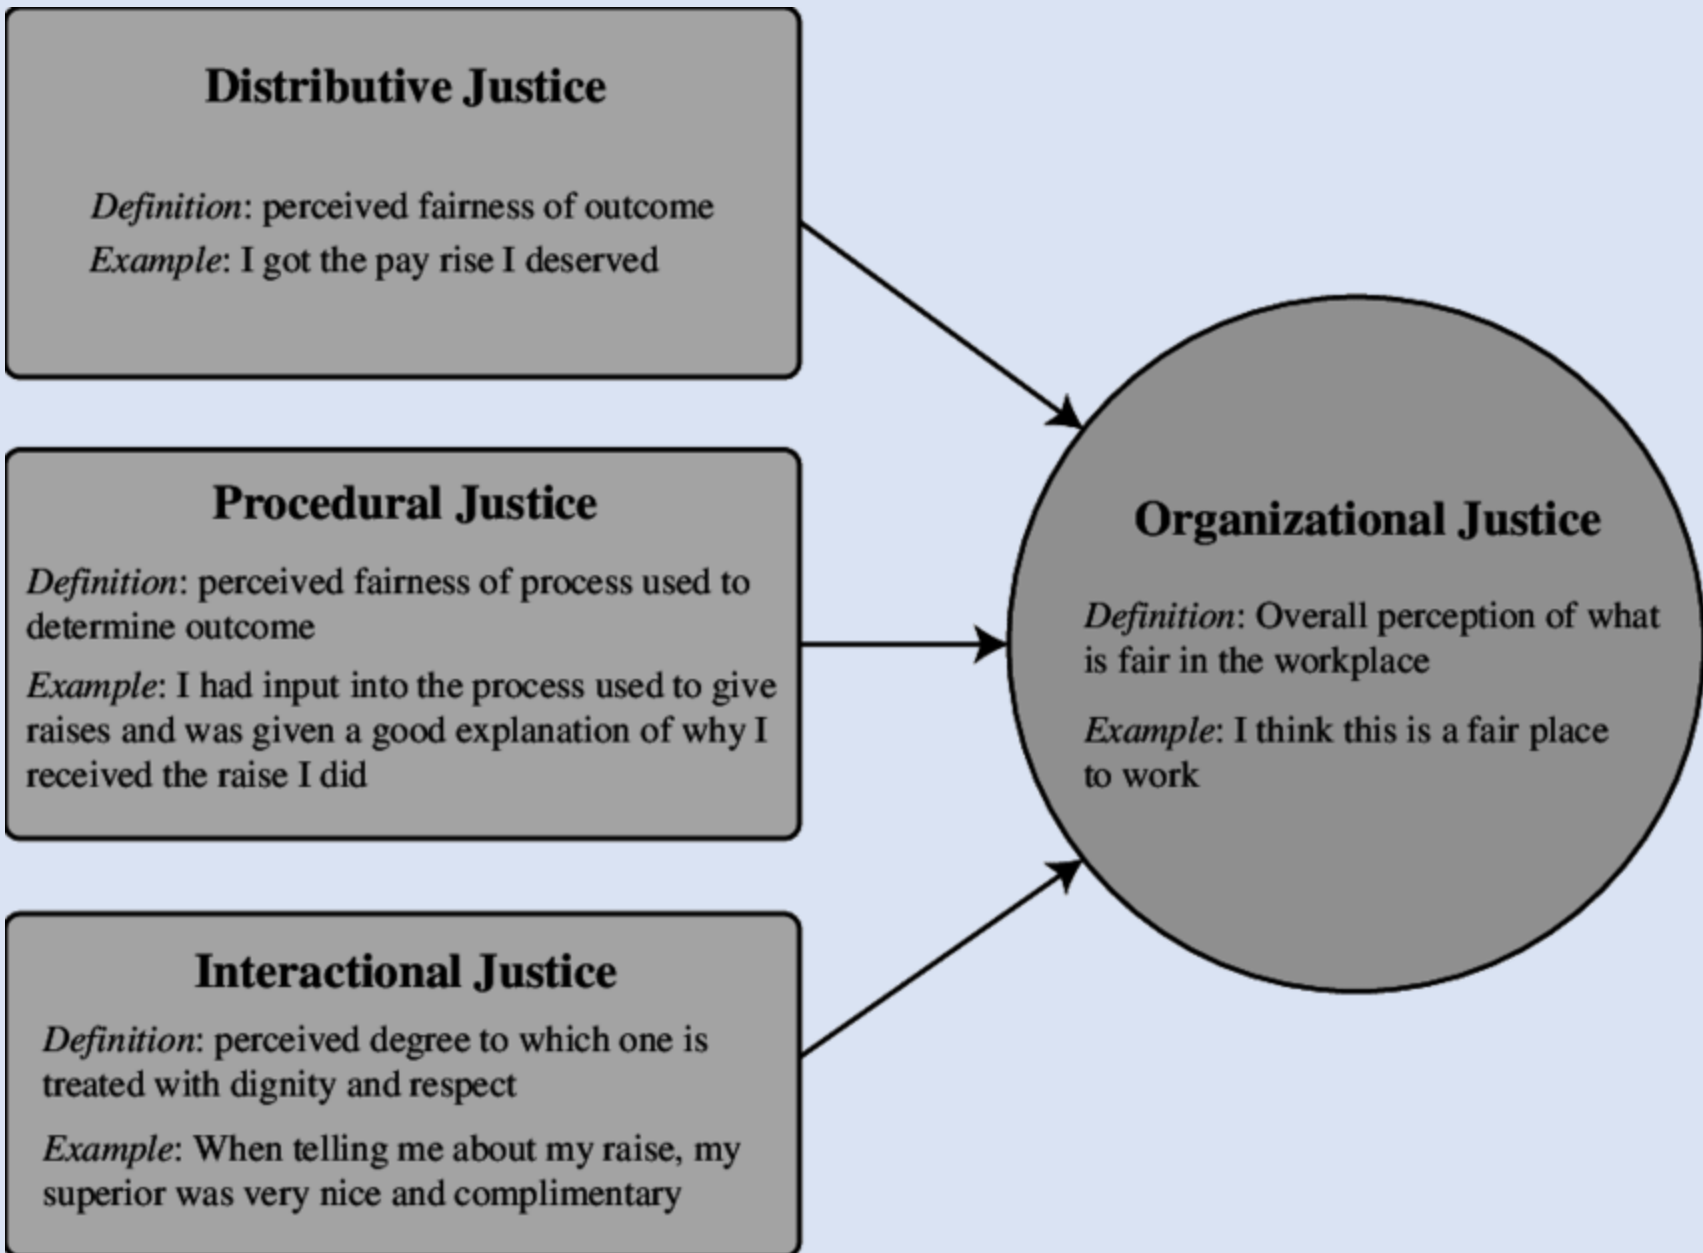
Distributive Justice

Definition: perceived fairness of outcome
Example: I got the pay rise I deserved

Procedural Justice

Definition: perceived fairness of process used to determine outcome

Example: I had input into the process used to give raises and was given a good explanation of why I received the raise I did

Interactional Justice

Definition: perceived degree to which one is treated with dignity and respect

Example: When telling me about my raise, my superior was very nice and complimentary

Organizational Justice

Definition: Overall perception of what is fair in the workplace

Example: I think this is a fair place to work